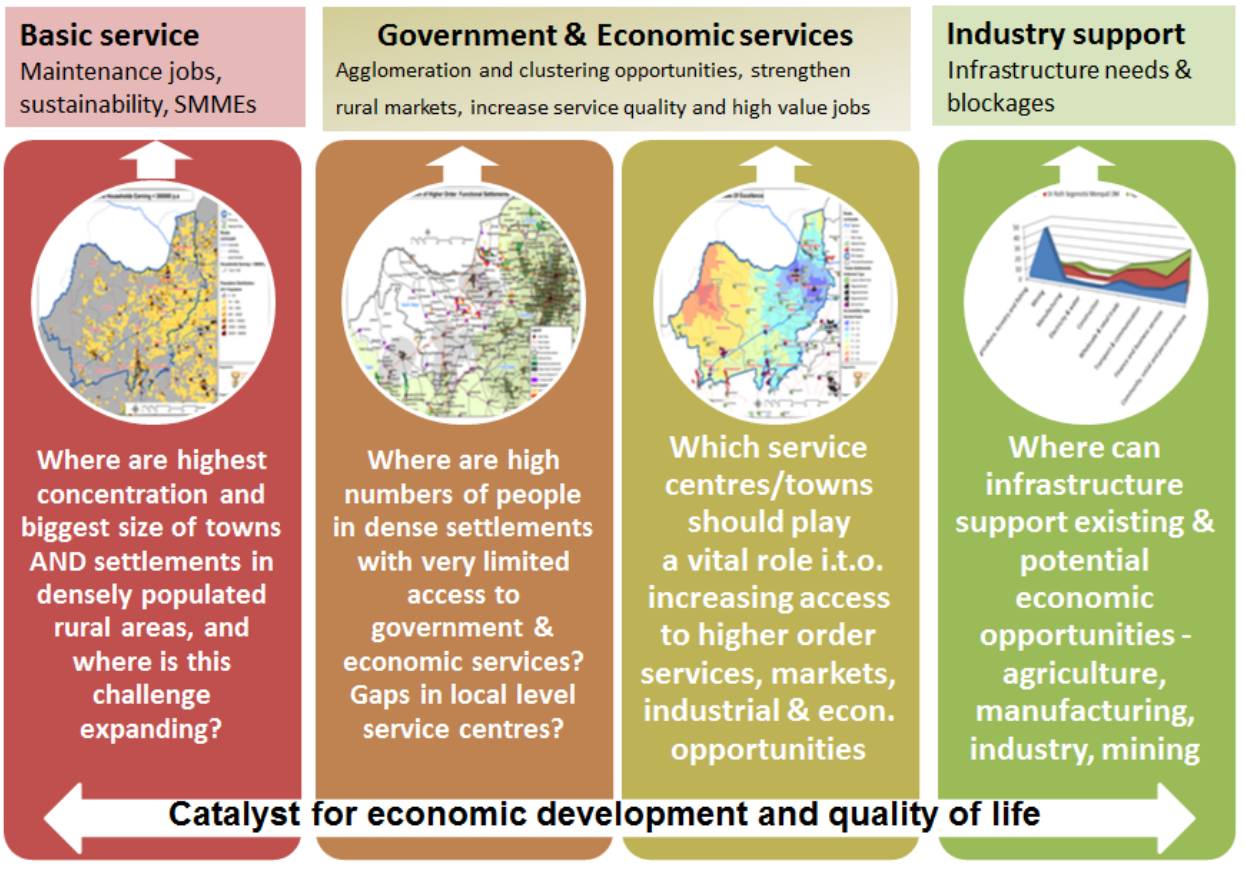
Basic service
Maintenance jobs, sustainability, SMMEs

Government & Economic services
Agglomeration and clustering opportunities, strengthen rural markets, increase service quality and high value jobs

Industry support
Infrastructure needs & blockages

Where are highest concentration and biggest size of towns AND settlements in densely populated rural areas, and where is this challenge expanding?

Where are high numbers of people in dense settlements with very limited access to government & economic services? Gaps in local level service centres?

Which service centres/towns should play a vital role i.t.o. increasing access to higher order services, markets, industrial & econ. opportunities

Where can infrastructure support existing & potential economic opportunities - agriculture, manufacturing, industry, mining

Catalyst for economic development and quality of life